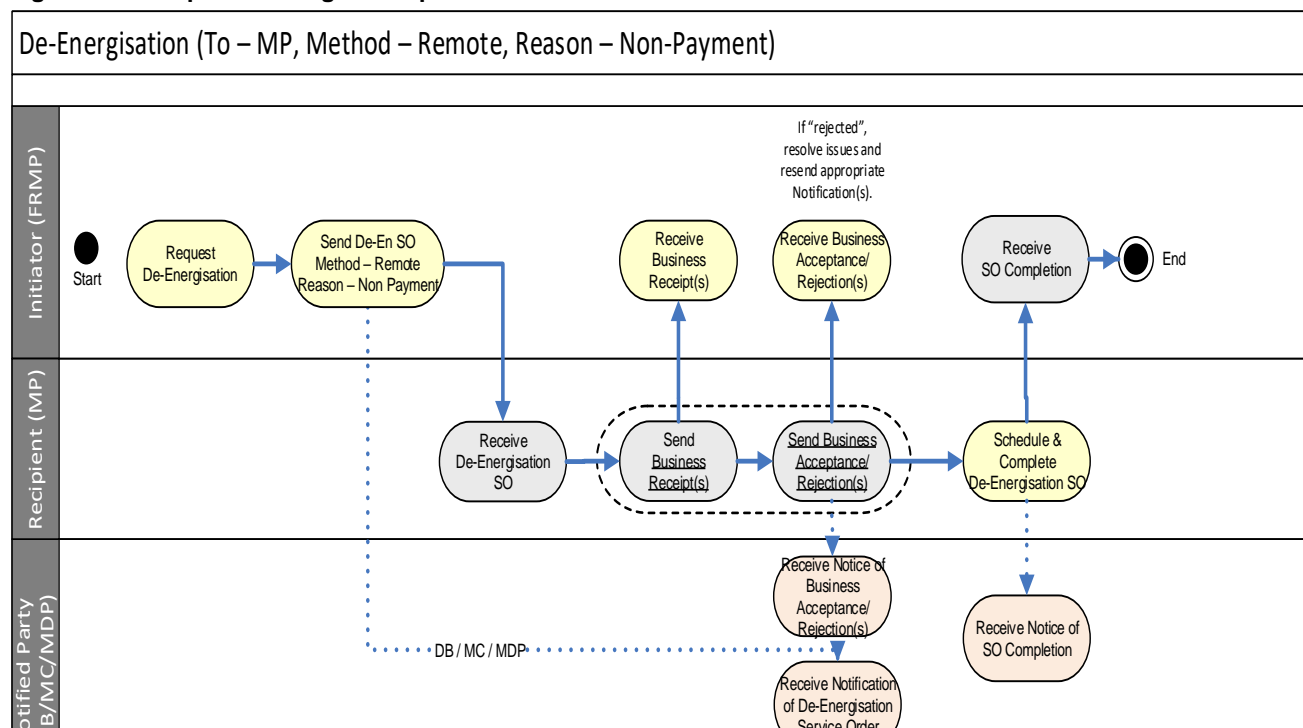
De-Energisation (To – MP, Method – Remote, Reason – Non-Payment)

Initiator (FRMP)

Recipient (MP)

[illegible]otified Party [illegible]B/MC/MDP)

Start

Request De-Energisation

Send De-En SO Method – Remote Reason – Non Payment

Receive Business Receipt(s)

If "rejected", resolve issues and resend appropriate Notification(s).

Receive Business Acceptance/ Rejection(s)

Receive SO Completion

End

Receive De-Energisation SO

Send Business Receipt(s)

Send Business Acceptance/ Rejection(s)

Schedule & Complete De-Energisation SO

Receive Notice of Business Acceptance/ Rejection(s)

Receive Notice of SO Completion

DB / MC / MDP

Receive Notification of De-Energisation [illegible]